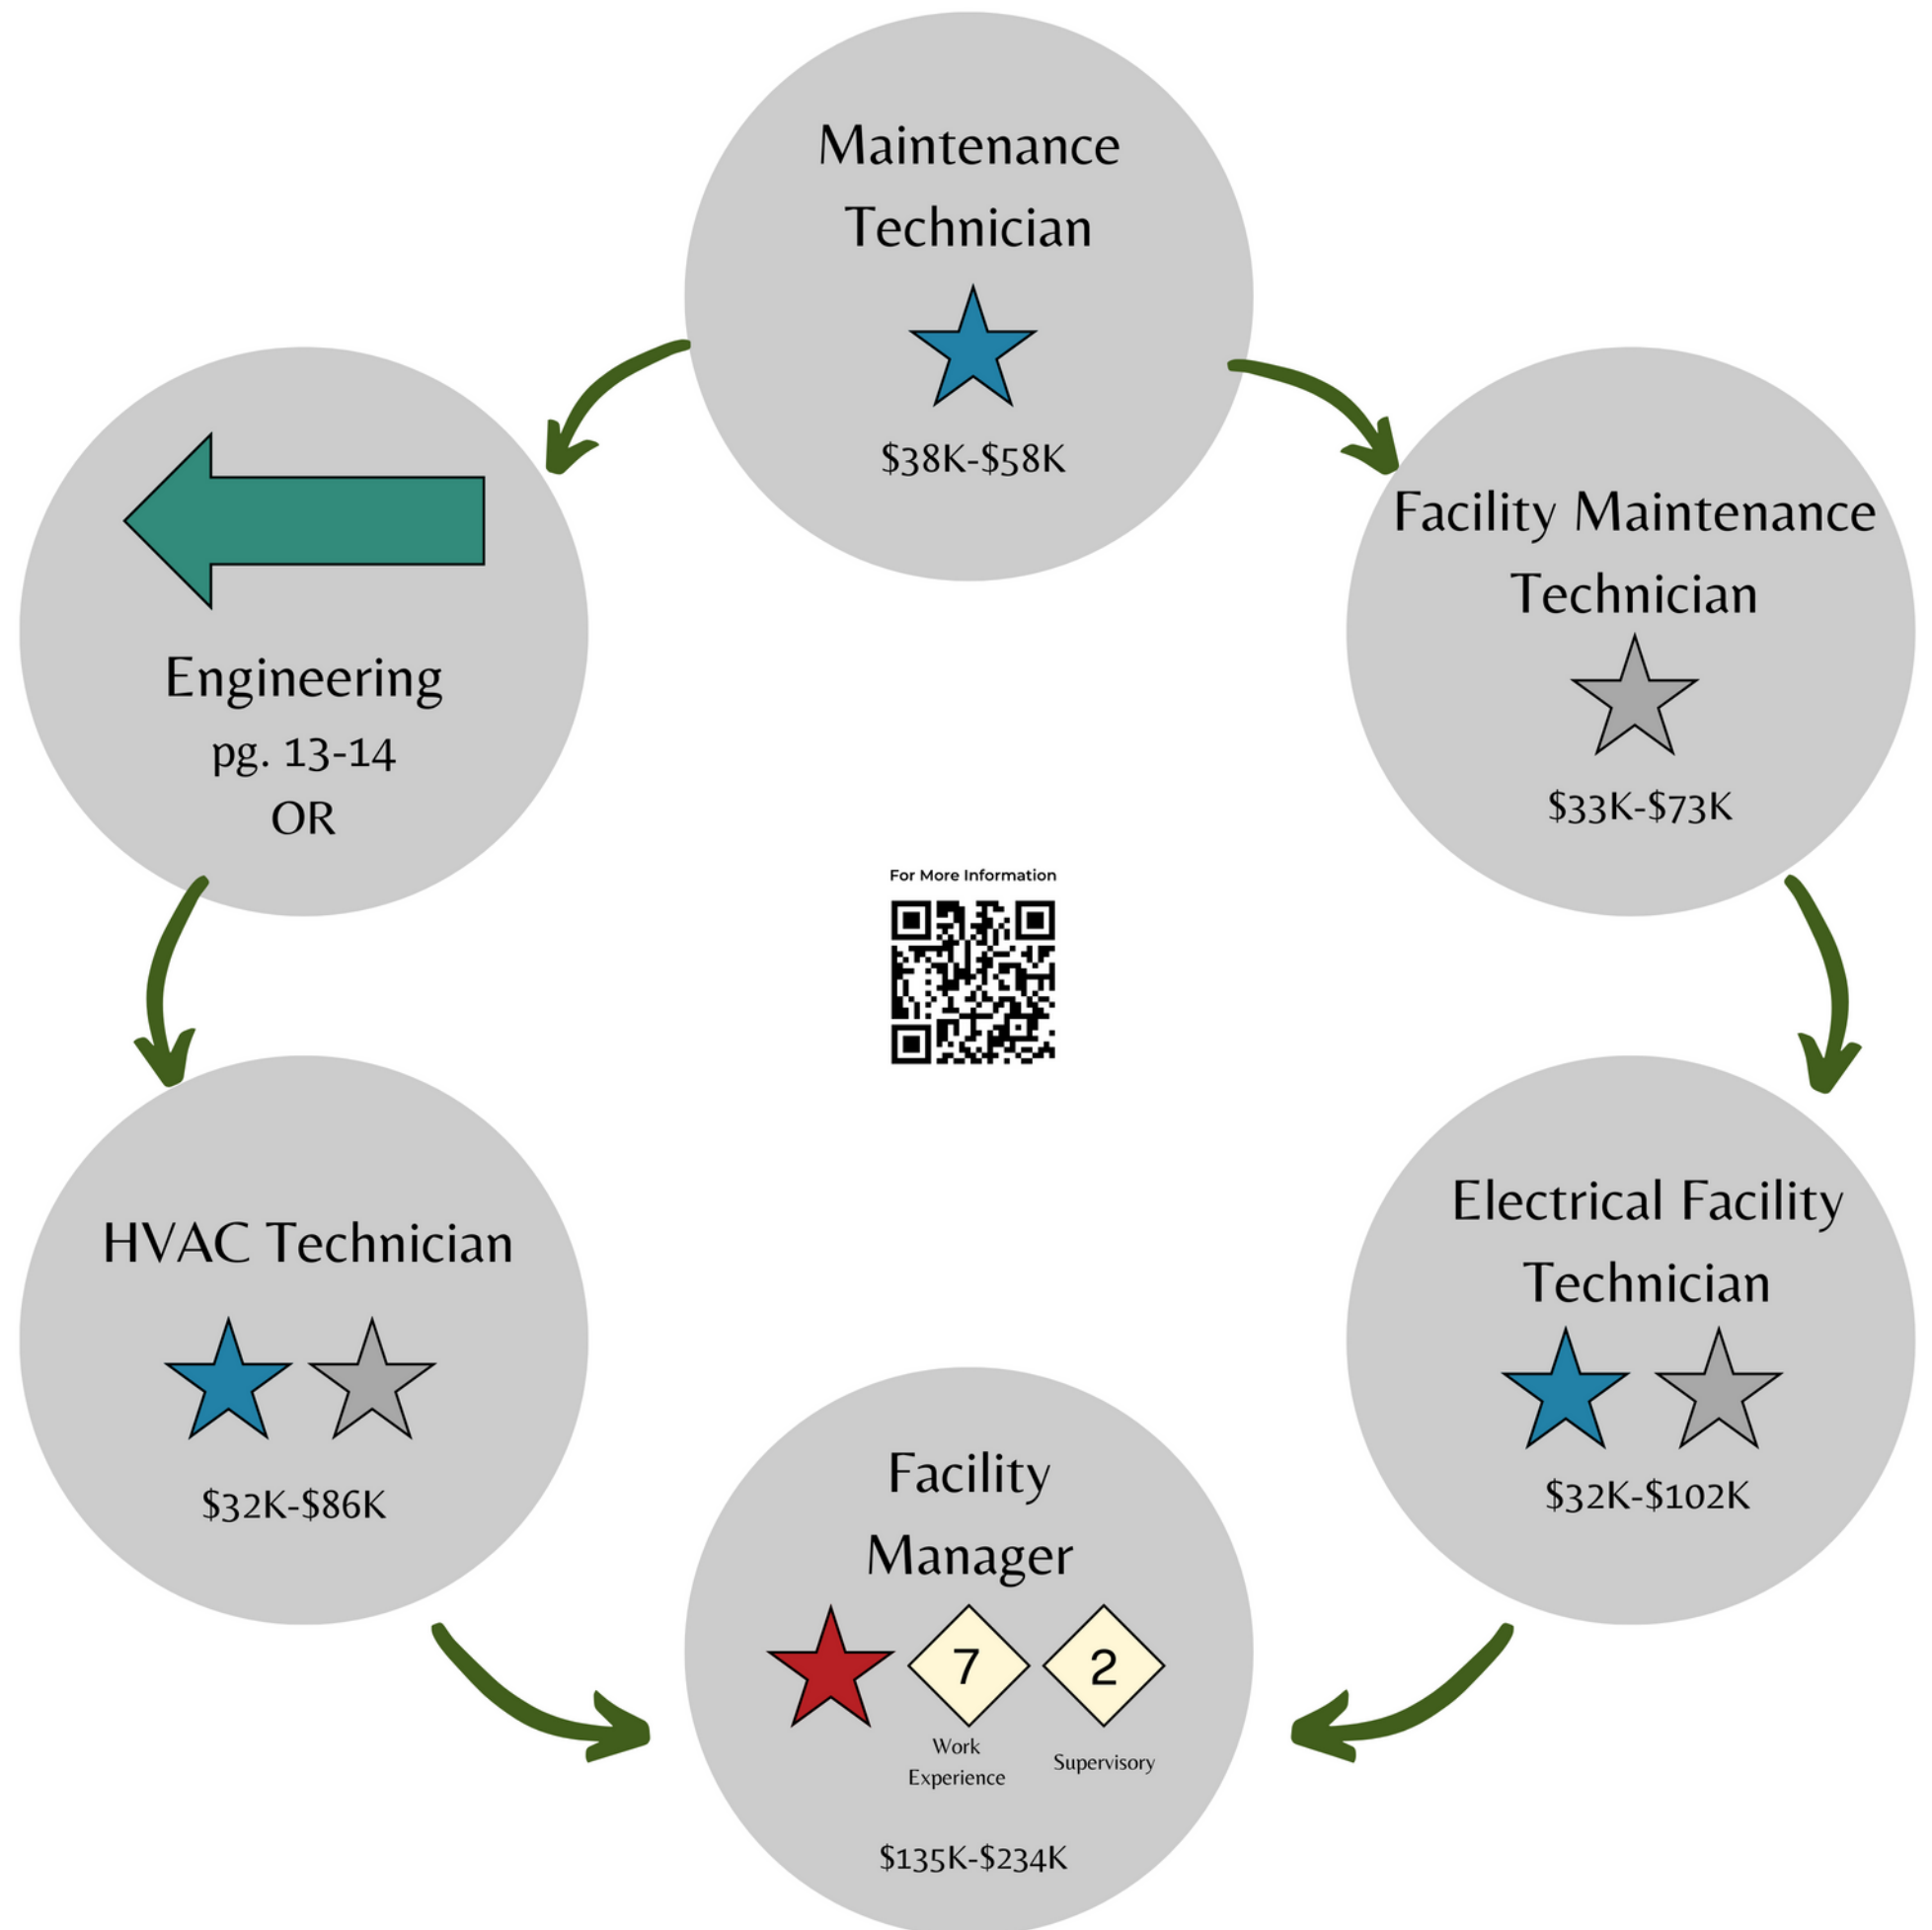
Maintenance Technician

\$38K-\$58K

Facility Maintenance Technician

\$33K-\$73K

Electrical Facility Technician

\$32K-\$102K

Facility Manager

7
Work Experience

2
Supervisory

\$135K-\$234K

HVAC Technician

\$32K-\$86K

Engineering
pg. 13-14
OR

For More Information